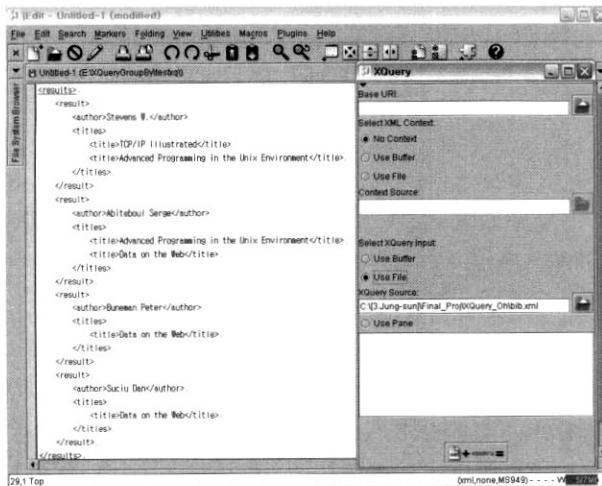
jEdit - Untitled-1 (modified)

File Edit Search Markers Folding View Utilities Macros Plugins Help

Untitled-1 (E:\XQueryGroupBy\test.txt)

File System Browser

<results>
<result>
<author>Stevens W.</author>
<titles>
<title>TCP/IP Illustrated</title>
<title>Advanced Programming in the Unix Environment</title>
</titles>
</result>
<result>
<author>Abiteboul Serge</author>
<titles>
<title>Advanced Programming in the Unix Environment</title>
<title>Data on the Web</title>
</titles>
</result>
<result>
<author>Buneman Peter</author>
<titles>
<title>Data on the Web</title>
</titles>
</result>
<result>
<author>Suciu Dan</author>
<titles>
<title>Data on the Web</title>
</titles>
</result>
</results>

XQuery

Base URI:

Select XML Context:
No Context
Use Buffer
Use File
Context Source:

Select XQuery Input:
Use Buffer
Use File
XQuery Source:
C:\[3.Jung-sun]\Final_Proj\XQuery_Oh\bib.xml
Use Pane

29,1 Top

(xml,none,MS949) - - - - W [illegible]